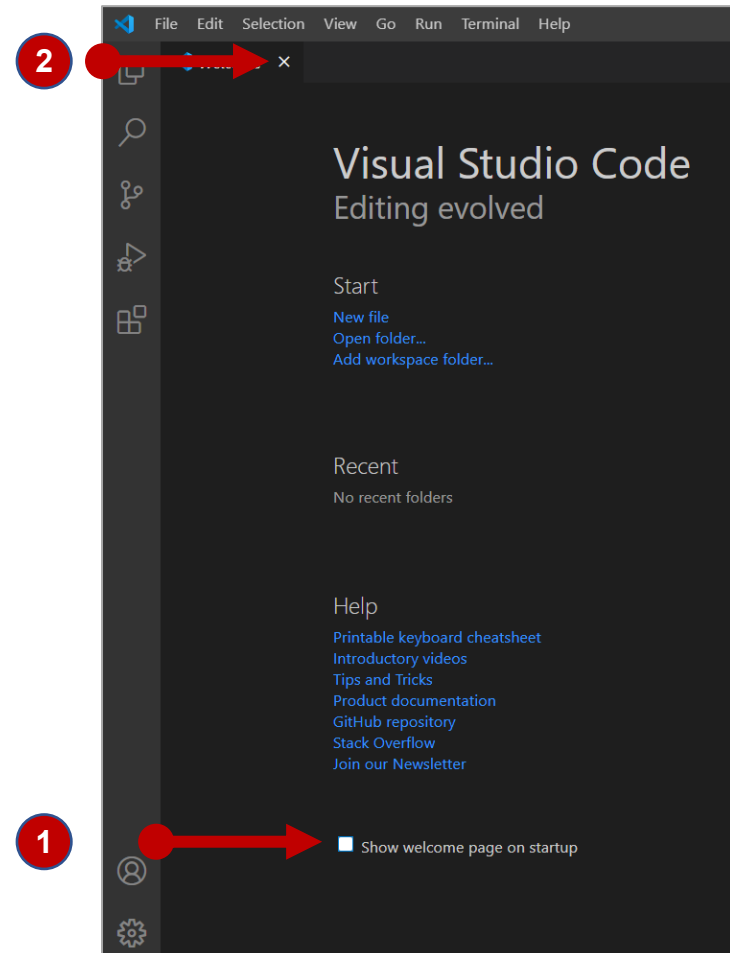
File Edit Selection View Go Run Terminal Help

2

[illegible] ×

Visual Studio Code
Editing evolved

Start
New file
Open folder...
Add workspace folder...

Recent
No recent folders

Help
Printable keyboard cheatsheet
Introductory videos
Tips and Tricks
Product documentation
GitHub repository
Stack Overflow
Join our Newsletter

1

Show welcome page on startup